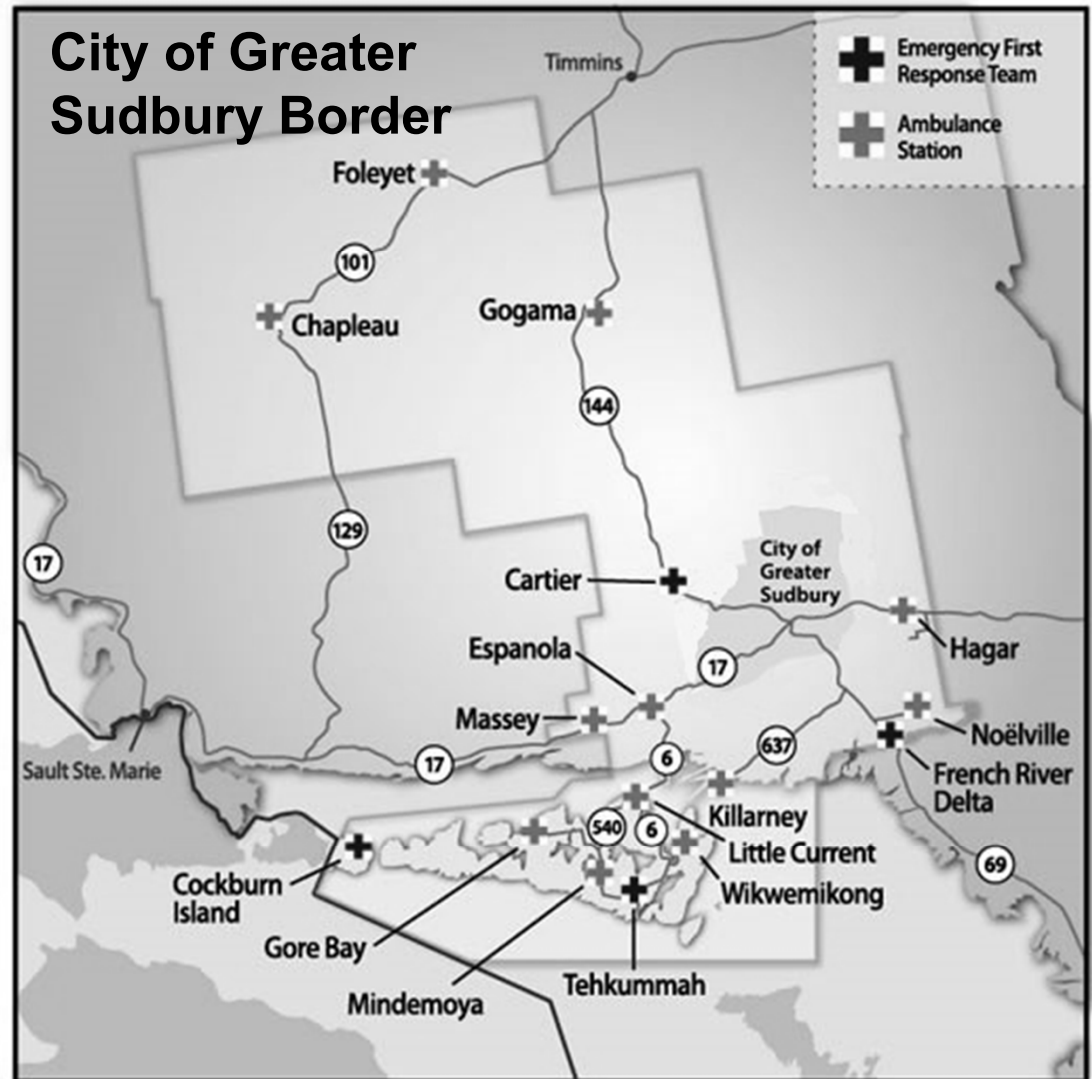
City of Greater Sudbury Border

Timmins

Emergency First Response Team

Ambulance Station

Foleyet

101

Chapleau

Gogama

144

129

17

Cartier

City of Greater Sudbury

Hagar

Espanola

17

Massey

Noëlville

French River Delta

17

6

637

Sault Ste. Marie

Killarney

540

6

Little Current

Cockburn Island

Wikwemikong

69

Gore Bay

Mindemoya

Tehkummah